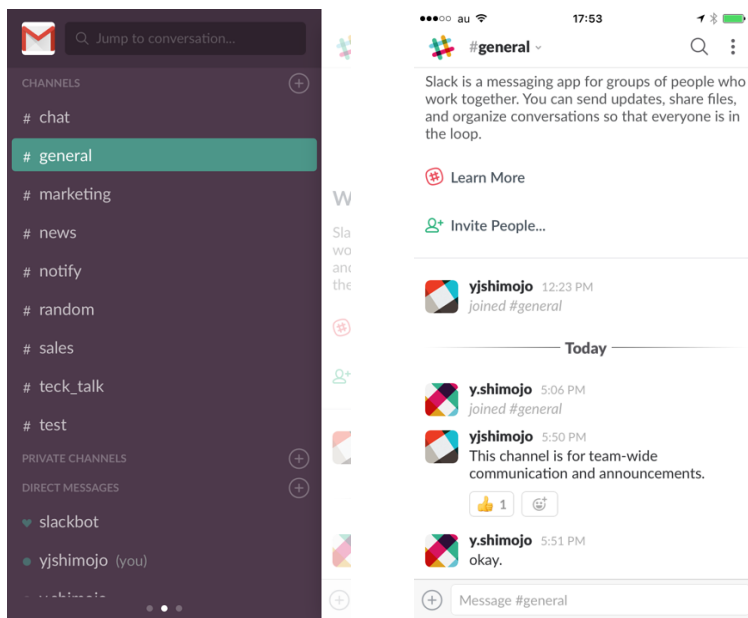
Jump to conversation...

CHANNELS

# chat

# general

# marketing

# news

# notify

# random

# sales

# teck_talk

# test

PRIVATE CHANNELS

DIRECT MESSAGES

slackbot

yjshimojo (you)

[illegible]

W

Sla
wo
anc
the

●●●○○ au 17:53

#general

Slack is a messaging app for groups of people who work together. You can send updates, share files, and organize conversations so that everyone is in the loop.

Learn More

Invite People...

yjshimojo 12:23 PM
joined #general

Today

y.shimojo 5:06 PM
joined #general

yjshimojo 5:50 PM
This channel is for team-wide communication and announcements.

👍 1

y.shimojo 5:51 PM
okay.

Message #general